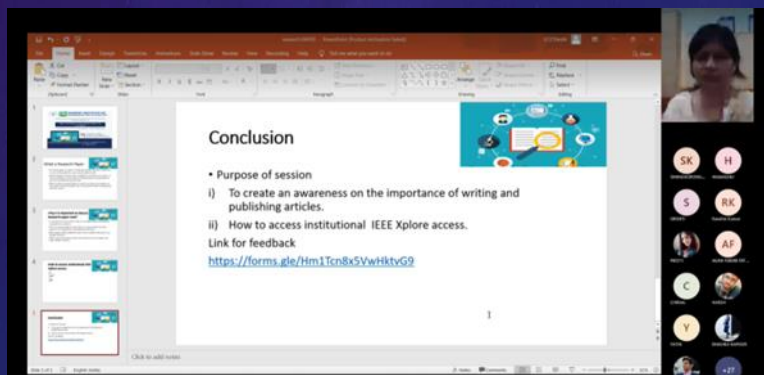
Conclusion

• Purpose of session

i) To create an awareness on the importance of writing and publishing articles.

ii) How to access institutional IEEE Xplore access.

Link for feedback

https://forms.gle/Hm1Tcn8x5VwHktvG9

Click to add notes

SK H S RK AF C Y +27